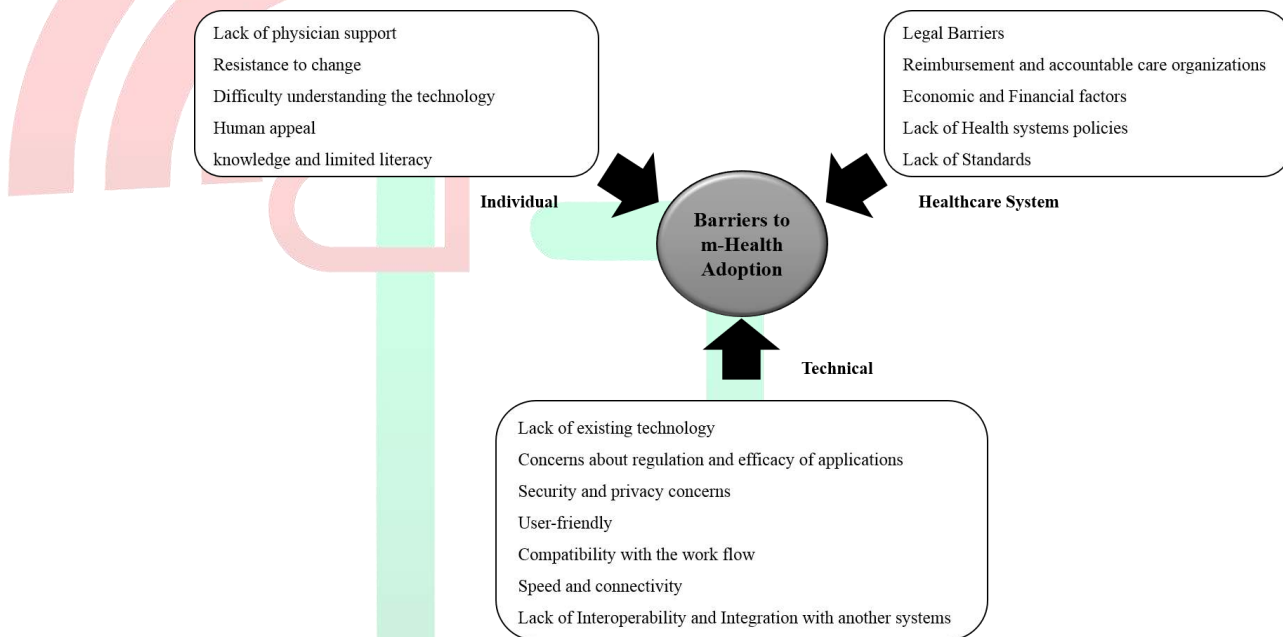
Lack of physician support
Resistance to change
Difficulty understanding the technology
Human appeal
knowledge and limited literacy

Legal Barriers
Reimbursement and accountable care organizations
Economic and Financial factors
Lack of Health systems policies
Lack of Standards

Individual

Barriers to m-Health Adoption

Healthcare System

Technical

Lack of existing technology
Concerns about regulation and efficacy of applications
Security and privacy concerns
User-friendly
Compatibility with the work flow
Speed and connectivity
Lack of Interoperability and Integration with another systems